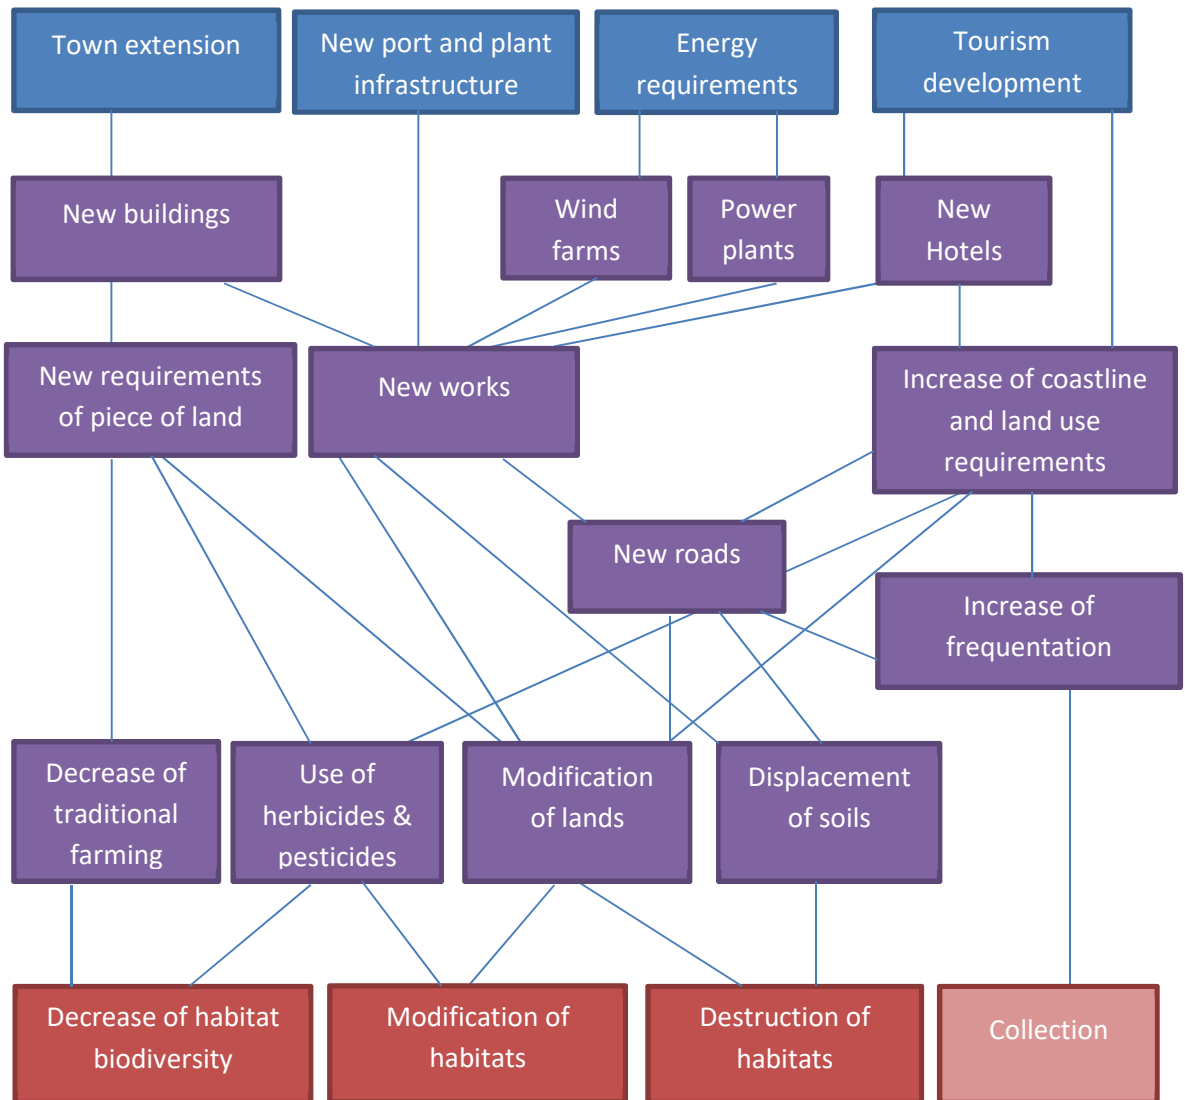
Town extension

New port and plant infrastructure

Energy requirements

Tourism development

New buildings

Wind farms

Power plants

New Hotels

New requirements of piece of land

New works

Increase of coastline and land use requirements

New roads

Increase of frequentation

Decrease of traditional farming

Use of herbicides & pesticides

Modification of lands

Displacement of soils

Decrease of habitat biodiversity

Modification of habitats

Destruction of habitats

Collection